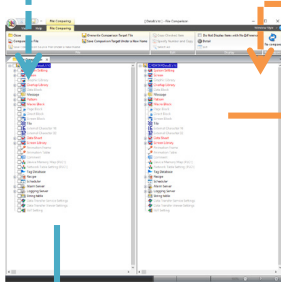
File Comparing

[Sandbox] - File Comparison

Close

Compare On Compare Target File

Save Comparison Target Mode in New Name

Do Not Display Item with No Difference

Detail

Re-compare

Station Setting
Screen
Display Library
Overlap Library
Message
Capture
Macro Block
Data Block
Script
File
Universal Backup File
Text Table
Data Block
Screen Library
Animation Library
Animation Action
Comment
Device Monitor
Recipe
Language Data
Tag Database
Recipe
Scheduler
Alarm Server
Logging Server
String Table

Station Setting
Screen
Display Library
Overlap Library
Message
Capture
Macro Block
Data Block
Script
File
Universal Backup File
Text Table
Data Block
Screen Library
Animation Library
Animation Action
Comment
Device Monitor
Recipe
Language Data
Tag Database
Recipe
Scheduler
Alarm Server
Logging Server
String Table